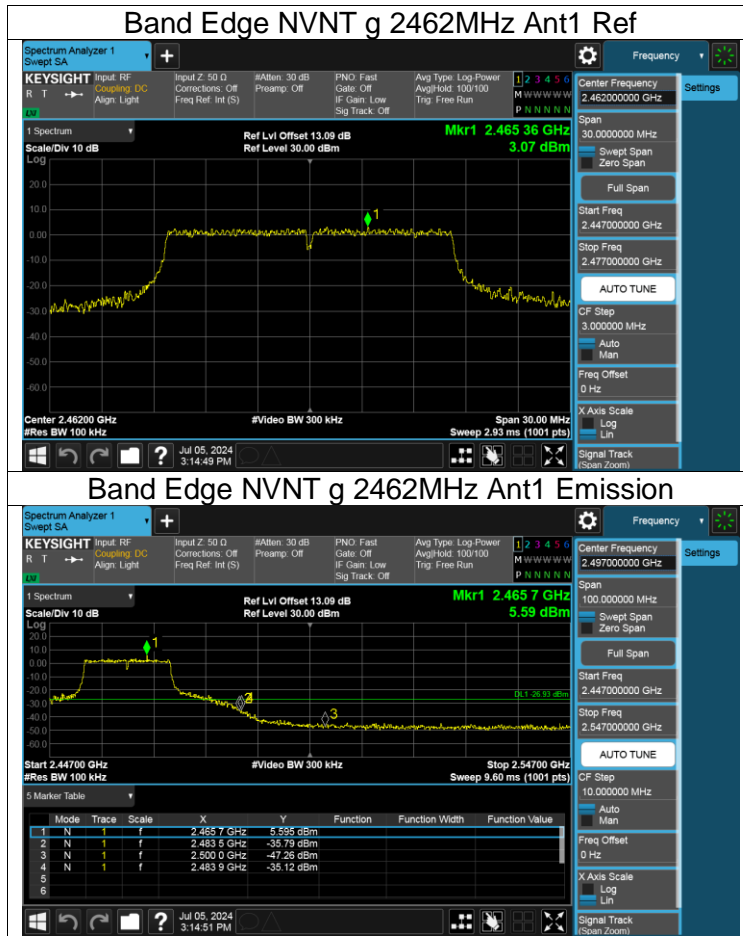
Band Edge NVNT g 2462MHz Ant1 Ref

Spectrum Analyzer 1
Swept SA

Frequency

KEYSIGHT Input: RF Coupling: DC Align: Light
Input Z: 50 Ω Corrections: Off Freq Ref: Int (S)
#Atten: 30 dB Preamp: Off
PNO: Fast Gate: Off IF Gain: Low Sig Track: Off
Avg Type: Log-Power Avg|Hold: 100/100 Trig: Free Run
1 2 3 4 5 6
M W W W W W
P N N N N N

Center Frequency
2.462000000 GHz

Settings

1 Spectrum
Scale/Div 10 dB
Log
Ref Lvl Offset 13.09 dB
Ref Level 30.00 dBm
Mkr1 2.465 36 GHz
3.07 dBm

Span
30.0000000 MHz
Swept Span
Zero Span
Full Span
Start Freq
2.447000000 GHz
Stop Freq
2.477000000 GHz
AUTO TUNE
CF Step
3.000000 MHz
Auto
Man
Freq Offset
0 Hz
X Axis Scale
Log
Lin
Signal Track
(Span Zoom)

20.0
10.0
0.00
-10.0
-20.0
-30.0
-40.0
-50.0
-60.0
-70.0

1

Center 2.46200 GHz
#Res BW 100 kHz
#Video BW 300 kHz
Span 30.00 MHz
Sweep 2.93 ms (1001 pts)

Jul 05, 2024
3:14:49 PM

Band Edge NVNT g 2462MHz Ant1 Emission

Spectrum Analyzer 1
Swept SA

Frequency

KEYSIGHT Input: RF Coupling: DC Align: Light
Input Z: 50 Ω Corrections: Off Freq Ref: Int (S)
#Atten: 30 dB Preamp: Off
PNO: Fast Gate: Off IF Gain: Low Sig Track: Off
Avg Type: Log-Power Avg|Hold: 100/100 Trig: Free Run
1 2 3 4 5 6
M W W W W W
P N N N N N

Center Frequency
2.497000000 GHz

Settings

1 Spectrum
Scale/Div 10 dB
Log
Ref Lvl Offset 13.09 dB
Ref Level 30.00 dBm
Mkr1 2.465 7 GHz
5.59 dBm

Span
100.000000 MHz
Swept Span
Zero Span
Full Span
Start Freq
2.447000000 GHz
Stop Freq
2.547000000 GHz
AUTO TUNE
CF Step
10.000000 MHz
Auto
Man
Freq Offset
0 Hz
X Axis Scale
Log
Lin
Signal Track
(Span Zoom)

20.0
10.0
0.00
-10.0
-20.0
-30.0
-40.0
-50.0
-60.0
-70.0

1
2
3
DL1 -26.93 dBm

Start 2.44700 GHz
#Res BW 100 kHz
#Video BW 300 kHz
Stop 2.54700 GHz
Sweep 9.60 ms (1001 pts)

5 Marker Table

| | Mode | Trace | Scale | X | Y | Function | Function Width | Function Value |
|---|---|---|---|---|---|---|---|---|
| 1 | N | 1 | f | 2.465 7 GHz | 5.595 dBm | | | |
| 2 | N | 1 | f | 2.483 5 GHz | -35.79 dBm | | | |
| 3 | N | 1 | f | 2.500 0 GHz | -47.26 dBm | | | |
| 4 | N | 1 | f | 2.483 9 GHz | -35.12 dBm | | | |
| 5 | | | | | | | | |
| 6 | | | | | | | | |

Jul 05, 2024
3:14:51 PM